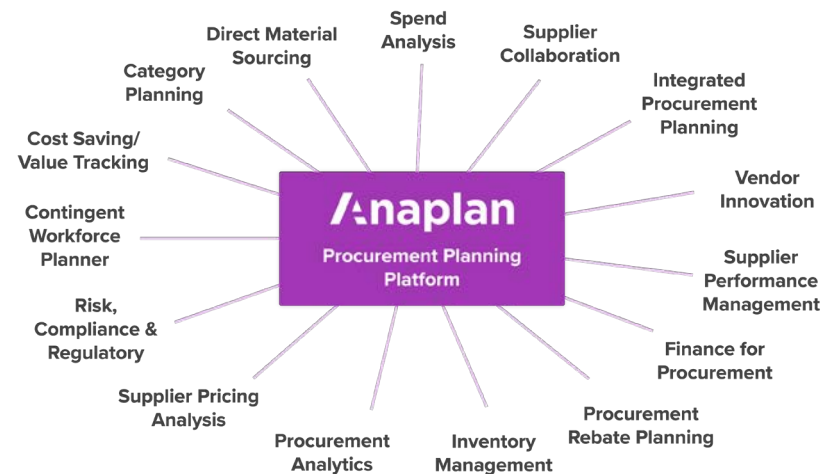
Spend Analysis

Direct Material Sourcing

Supplier Collaboration

Category Planning

Integrated Procurement Planning

Cost Saving/ Value Tracking

Anaplan

Procurement Planning Platform

Vendor Innovation

Contingent Workforce Planner

Supplier Performance Management

Risk, Compliance & Regulatory

Finance for Procurement

Supplier Pricing Analysis

Procurement Rebate Planning

Procurement Analytics

Inventory Management